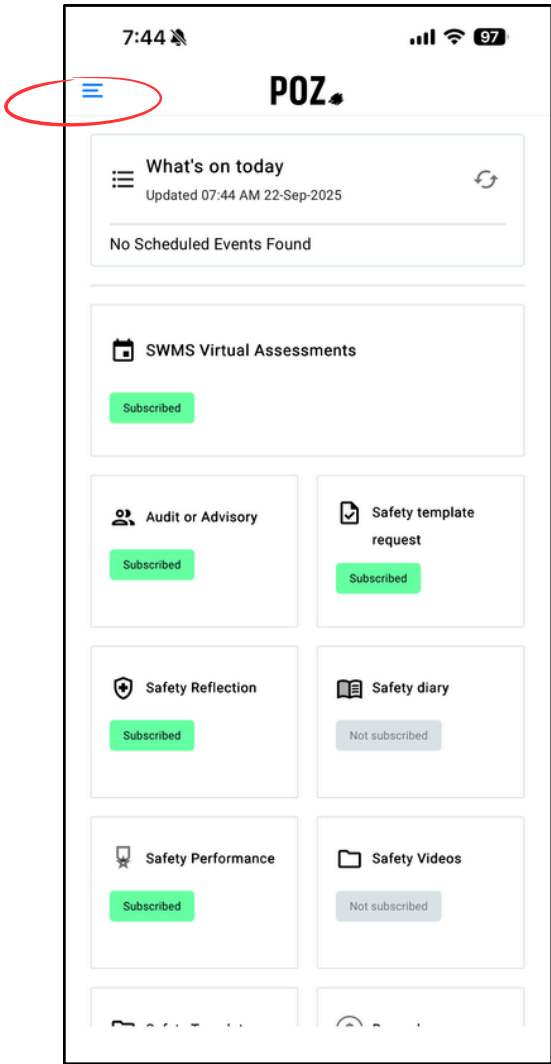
7:44

97

POZ

What's on today

Updated 07:44 AM 22-Sep-2025

No Scheduled Events Found

SWMS Virtual Assessments

Subscribed

Audit or Advisory

Subscribed

Safety template request

Subscribed

Safety Reflection

Subscribed

Safety diary

Not subscribed

Safety Performance

Subscribed

Safety Videos

Not subscribed

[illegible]

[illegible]